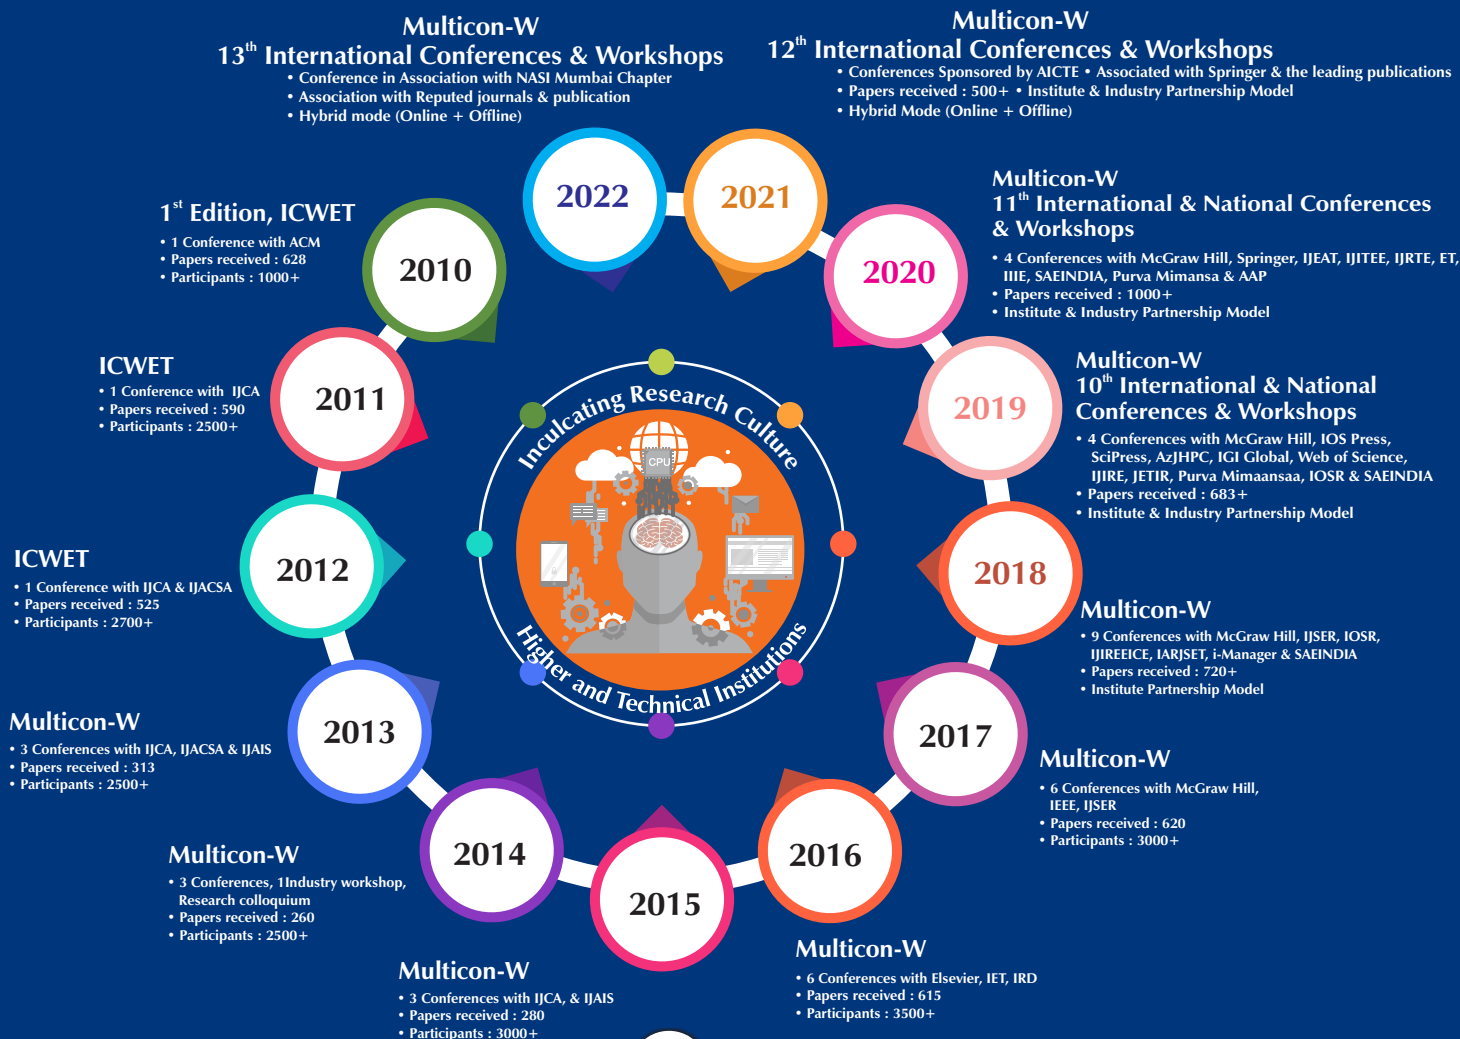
Multicon-W
$13^{th}$ International Conferences & Workshops
• Conference in Association with NASI Mumbai Chapter
• Association with Reputed journals & publication
• Hybrid mode (Online + Offline)

Multicon-W
$12^{th}$ International Conferences & Workshops
• Conferences Sponsored by AICTE • Associated with Springer & the leading publications
• Papers received : 500+ • Institute & Industry Partnership Model
• Hybrid Mode (Online + Offline)

2022

2021

$1^{st}$ Edition, ICWET
• 1 Conference with ACM
• Papers received : 628
• Participants : 1000+

2010

2020

Multicon-W
$11^{th}$ International & National Conferences & Workshops
• 4 Conferences with McGraw Hill, Springer, IJEAT, IJITEE, IJRTE, ET, IIIE, SAEINDIA, Purva Mimansa & AAP
• Papers received : 1000+
• Institute & Industry Partnership Model

ICWET
• 1 Conference with IJCA
• Papers received : 590
• Participants : 2500+

2011

Inculcating Research Culture

CPU

Higher and Technical Institutions

2019

Multicon-W
$10^{th}$ International & National Conferences & Workshops
• 4 Conferences with McGraw Hill, IOS Press, SciPress, AzJHPC, IGI Global, Web of Science, IJIRE, JETIR, Purva Mimaansaa, IOSR & SAEINDIA
• Papers received : 683+
• Institute & Industry Partnership Model

ICWET
• 1 Conference with IJCA & IJACSA
• Papers received : 525
• Participants : 2700+

2012

2018

Multicon-W
• 9 Conferences with McGraw Hill, IJSER, IOSR, IJIREEICE, IARJSET, i-Manager & SAEINDIA
• Papers received : 720+
• Institute Partnership Model

Multicon-W
• 3 Conferences with IJCA, IJACSA & IJAIS
• Papers received : 313
• Participants : 2500+

2013

2017

Multicon-W
• 6 Conferences with McGraw Hill, IEEE, IJSER
• Papers received : 620
• Participants : 3000+

2014

2015

2016

Multicon-W
• 3 Conferences, 1Industry workshop, Research colloquium
• Papers received : 260
• Participants : 2500+

Multicon-W
• 6 Conferences with Elsevier, IET, IRD
• Papers received : 615
• Participants : 3500+

Multicon-W
• 3 Conferences with IJCA, & IJAIS
• Papers received : 280
• Participants : 3000+